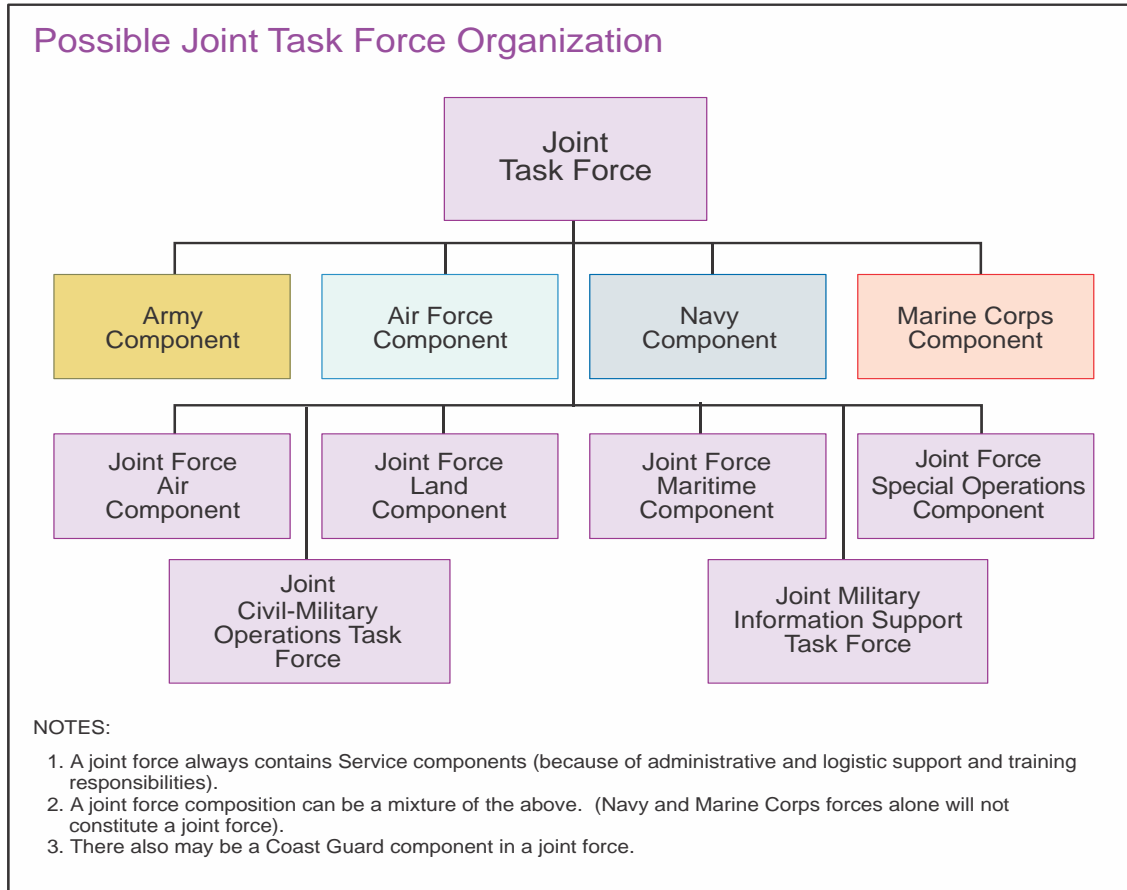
Possible Joint Task Force Organization

Joint Task Force

Army Component

Air Force Component

Navy Component

Marine Corps Component

Joint Force Air Component

Joint Force Land Component

Joint Force Maritime Component

Joint Force Special Operations Component

Joint Civil-Military Operations Task Force

Joint Military Information Support Task Force

NOTES:

1. A joint force always contains Service components (because of administrative and logistic support and training responsibilities).
2. A joint force composition can be a mixture of the above. (Navy and Marine Corps forces alone will not constitute a joint force).
3. There also may be a Coast Guard component in a joint force.